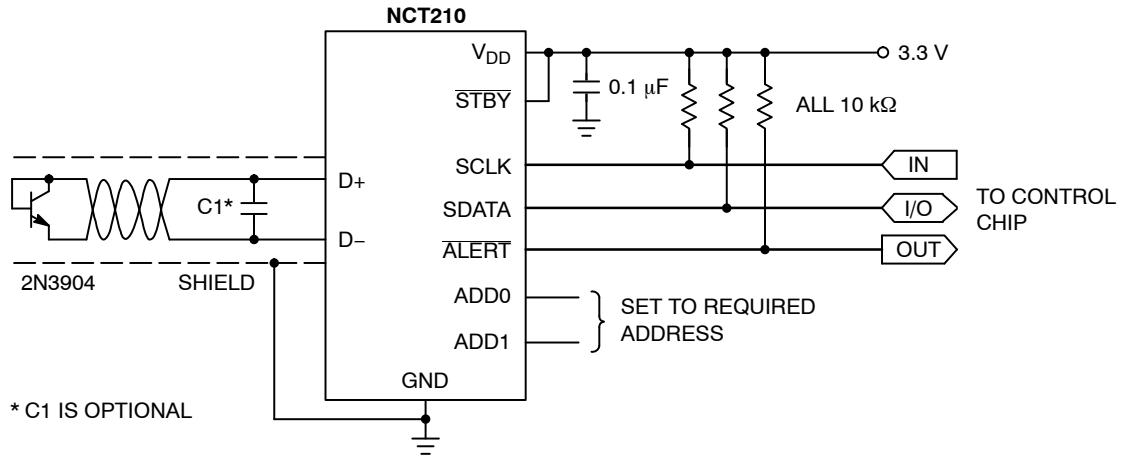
NCT210

$V_{DD}$

$\overline{STBY}$

0.1 μF

3.3 V

ALL 10 kΩ

D+

C1*

D−

SCLK

SDATA

$\overline{ALERT}$

IN

I/O

OUT

TO CONTROL CHIP

2N3904

SHIELD

ADD0

ADD1

SET TO REQUIRED ADDRESS

GND

* C1 IS OPTIONAL